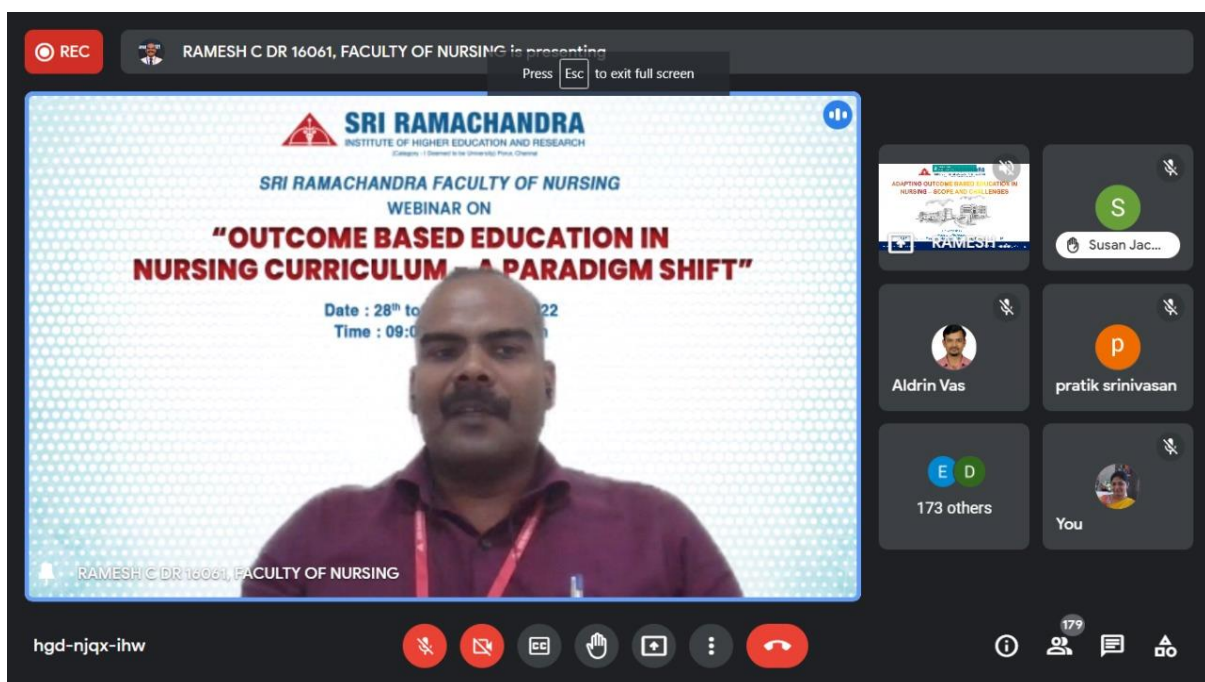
REC

RAMESH C DR 16061, FACULTY OF NURSING is presenting

Press Esc to exit full screen

SRI RAMACHANDRA
INSTITUTE OF HIGHER EDUCATION AND RESEARCH
(Category - I Deemed to be University) Porur, Chennai

SRI RAMACHANDRA FACULTY OF NURSING
WEBINAR ON
"OUTCOME BASED EDUCATION IN NURSING CURRICULUM – A PARADIGM SHIFT"

Date : 28$^{th}$ to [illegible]22
Time : 09:0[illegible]

RAMESH C DR 16061, FACULTY OF NURSING

ADAPTING OUTCOME BASED EDUCATION IN NURSING – SCOPE AND CHALLENGES
RAMESH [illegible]

S
Susan Jac...

Aldrin Vas

p
pratik srinivasan

E D
173 others

You

hgd-njqx-ihw

179